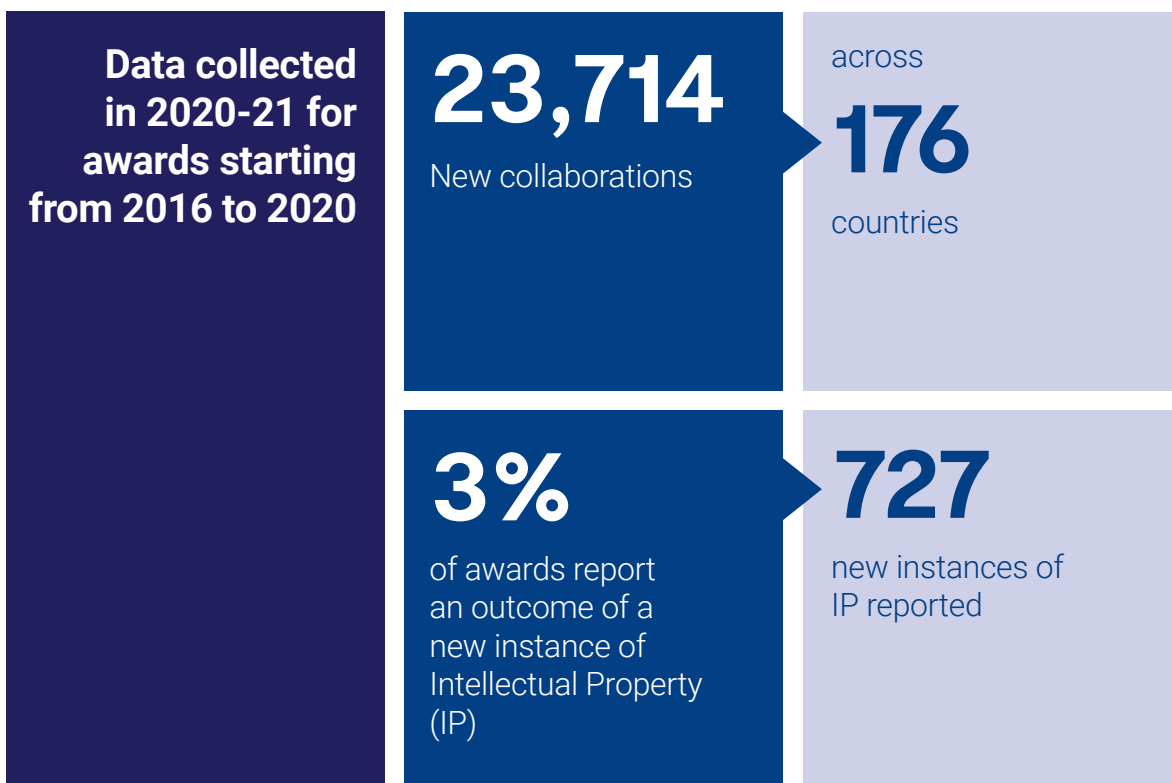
Data collected in 2020-21 for awards starting from 2016 to 2020

23,714

New collaborations

across

176

countries

3%

of awards report an outcome of a new instance of Intellectual Property (IP)

727

new instances of IP reported